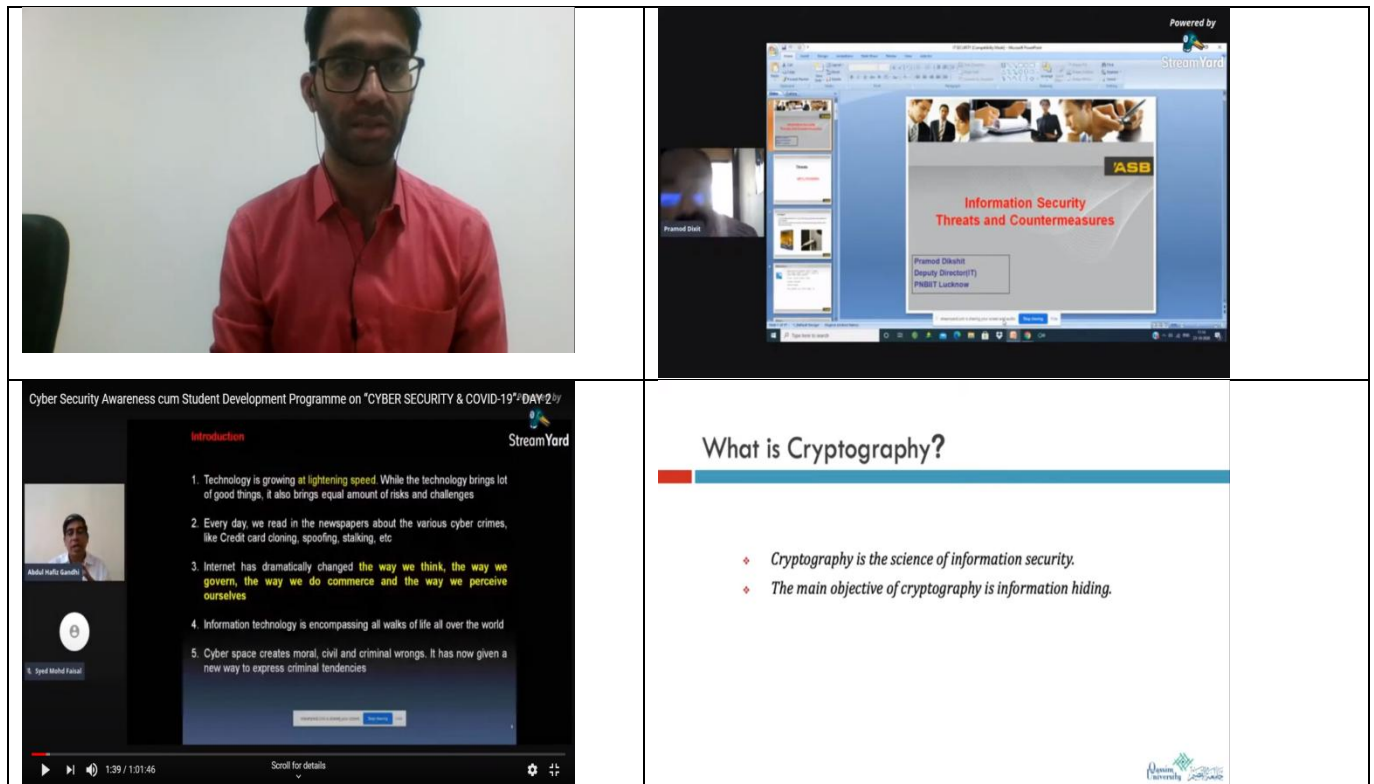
Powered by

StreamYard

ASB

Information Security
Threats and Countermeasures

Pramod Dikshit
Deputy Director(IT)
PNBIIT Lucknow

Pramod Dixit

Stop sharing

Type here to search

Cyber Security Awareness cum Student Development Programme on "CYBER SECURITY & COVID-19" DAY 2

StreamYard

Introduction

1. Technology is growing at lightening speed. While the technology brings lot of good things, it also brings equal amount of risks and challenges

2. Every day, we read in the newspapers about the various cyber crimes, like Credit card cloning, spoofing, stalking, etc

3. Internet has dramatically changed the way we think, the way we govern, the way we do commerce and the way we perceive ourselves

4. Information technology is encompassing all walks of life all over the world

5. Cyber space creates moral, civil and criminal wrongs. It has now given a new way to express criminal tendencies

Abdul Hafiz Gandhi

S. Syed Mohd Faisal

Stop sharing

1:39 / 1:01:46

Scroll for details

What is Cryptography?

Cryptography is the science of information security.

The main objective of cryptography is information hiding.

Qassim University